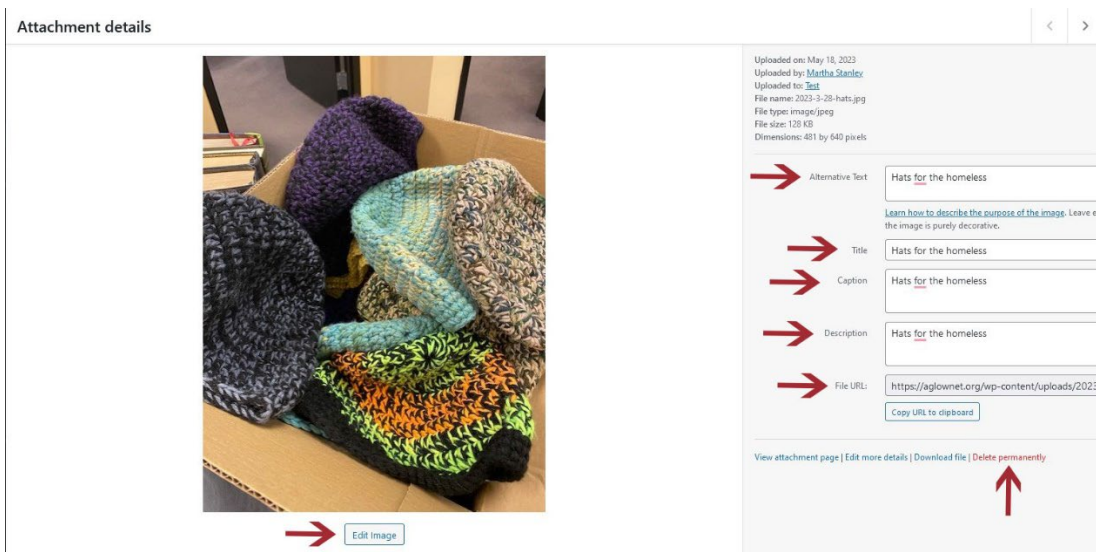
Attachment details

Edit Image

Uploaded on: May 18, 2023
Uploaded by: Martha Stanley
Uploaded to: Test
File name: 2023-3-28-hats.jpg
File type: image/jpeg
File size: 128 KB
Dimensions: 481 by 640 pixels

Alternative Text
Hats for the homeless

Learn how to describe the purpose of the image. Leave e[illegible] the image is purely decorative.

Title
Hats for the homeless

Caption
Hats for the homeless

Description
Hats for the homeless

File URL:
https://aglownet.org/wp-content/uploads/2023

Copy URL to clipboard

View attachment page | Edit more details | Download file | Delete permanently